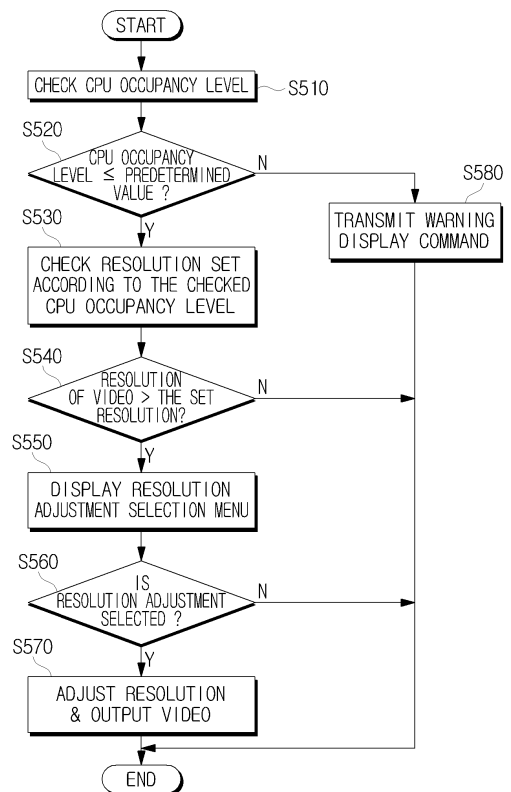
START

CHECK CPU OCCUPANCY LEVEL

S510

S520

CPU OCCUPANCY LEVEL $\leq$ PREDETERMINED VALUE ?

N

S580

TRANSMIT WARNING DISPLAY COMMAND

S530

Y

CHECK RESOLUTION SET ACCORDING TO THE CHECKED CPU OCCUPANCY LEVEL

S540

RESOLUTION OF VIDEO > THE SET RESOLUTION?

N

S550

Y

DISPLAY RESOLUTION ADJUSTMENT SELECTION MENU

S560

IS RESOLUTION ADJUSTMENT SELECTED ?

N

S570

Y

ADJUST RESOLUTION & OUTPUT VIDEO

END